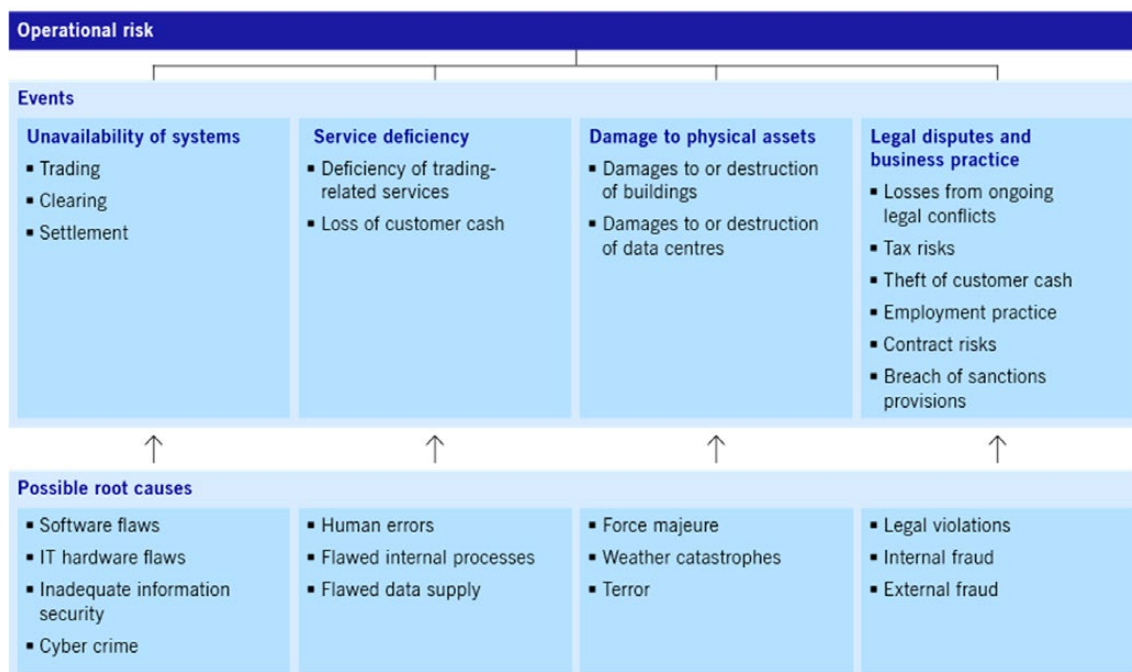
Operational risk

Events

Unavailability of systems
- Trading
- Clearing
- Settlement

Service deficiency
- Deficiency of trading-related services
- Loss of customer cash

Damage to physical assets
- Damages to or destruction of buildings
- Damages to or destruction of data centres

Legal disputes and business practice
- Losses from ongoing legal conflicts
- Tax risks
- Theft of customer cash
- Employment practice
- Contract risks
- Breach of sanctions provisions

↑ ↑ ↑ ↑

Possible root causes

- Software flaws
- IT hardware flaws
- Inadequate information security
- Cyber crime

- Human errors
- Flawed internal processes
- Flawed data supply

- Force majeure
- Weather catastrophes
- Terror

- Legal violations
- Internal fraud
- External fraud